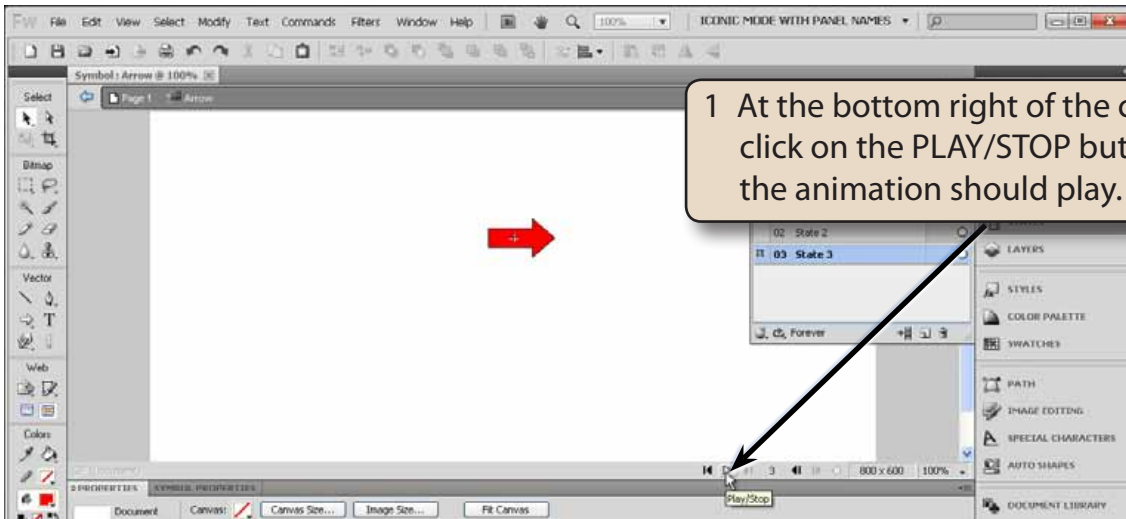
Fw File Edit View Select Modify Text Commands Filters Window Help 100% ICONIC MODE WITH PANEL NAMES

Symbol : Arrow @ 100%

Page 1 Arrow

Select

Bitmap

Vector

Web

Colors

1 At the bottom right of the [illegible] click on the PLAY/STOP but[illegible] the animation should play.

02 State 2

03 State 3

Forever

LAYERS

STYLES

COLOR PALETTE

SWATCHES

PATH

IMAGE EDITING

SPECIAL CHARACTERS

AUTO SHAPES

DOCUMENT LIBRARY

3 800 x 600 100%

PROPERTIES SYMBOL PROPERTIES

Document Canvas: Canvas Size... Image Size... Fit Canvas

Play/Stop